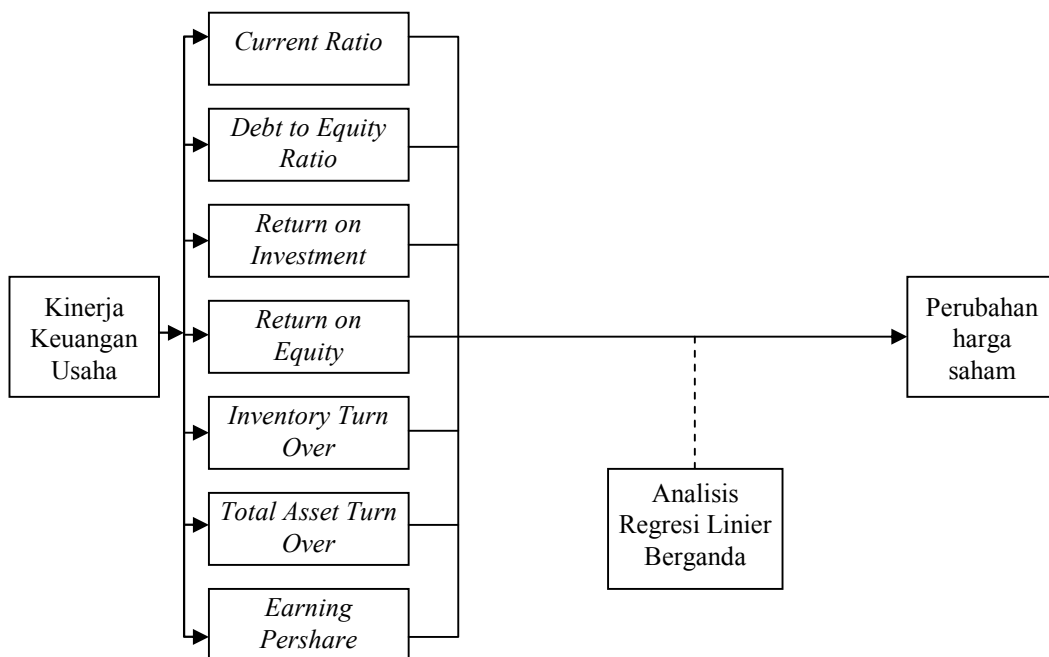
Kinerja Keuangan Usaha

Current Ratio

Debt to Equity Ratio

Return on Investment

Return on Equity

Inventory Turn Over

Total Asset Turn Over

Earning Pershare

Perubahan harga saham

Analisis Regresi Linier Berganda